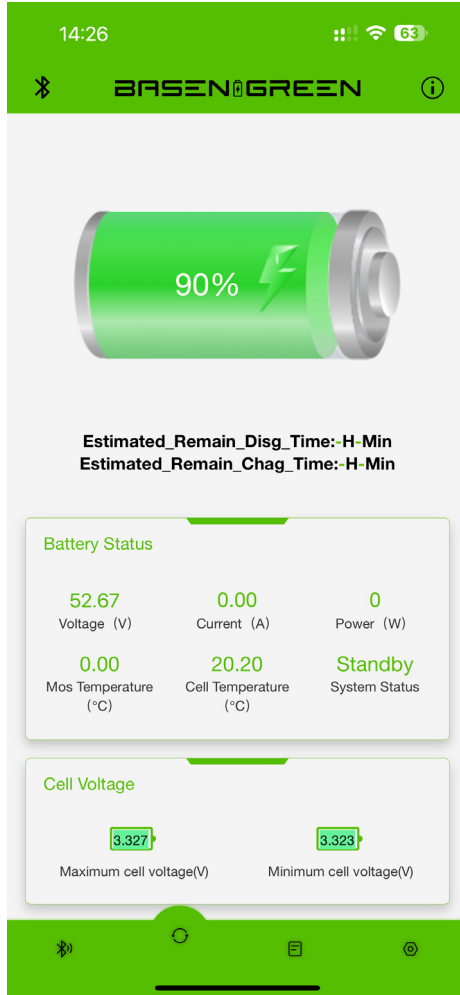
14:26

63

BASEN GREEN

90%

Estimated_Remain_Disg_Time:-H-Min
Estimated_Remain_Chag_Time:-H-Min

Battery Status

52.67
Voltage（V）

0.00
Current（A）

0
Power（W）

0.00
Mos Temperature (°C)

20.20
Cell Temperature (°C)

Standby
System Status

Cell Voltage

3.327
Maximum cell voltage(V)

3.323
Minimum cell voltage(V)